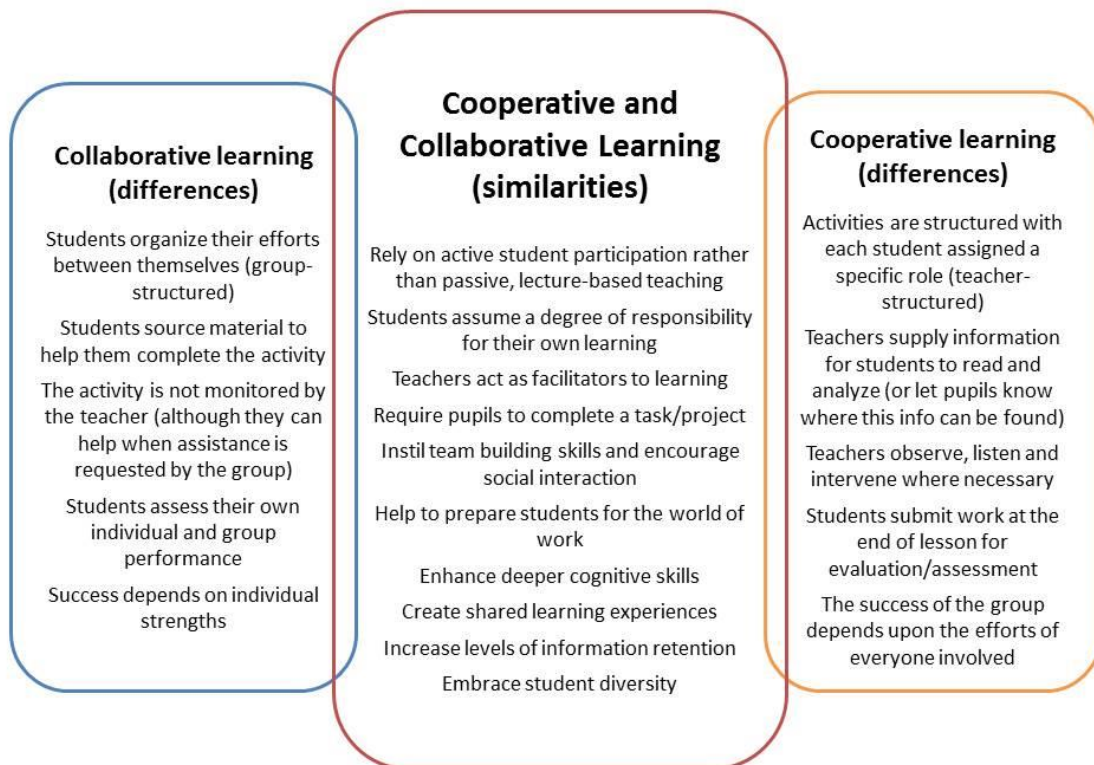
Collaborative learning (differences)

Students organize their efforts between themselves (group-structured)

Students source material to help them complete the activity

The activity is not monitored by the teacher (although they can help when assistance is requested by the group)

Students assess their own individual and group performance

Success depends on individual strengths

Cooperative and Collaborative Learning (similarities)

Rely on active student participation rather than passive, lecture-based teaching

Students assume a degree of responsibility for their own learning

Teachers act as facilitators to learning

Require pupils to complete a task/project

Instil team building skills and encourage social interaction

Help to prepare students for the world of work

Enhance deeper cognitive skills

Create shared learning experiences

Increase levels of information retention

Embrace student diversity

Cooperative learning (differences)

Activities are structured with each student assigned a specific role (teacher-structured)

Teachers supply information for students to read and analyze (or let pupils know where this info can be found)

Teachers observe, listen and intervene where necessary

Students submit work at the end of lesson for evaluation/assessment

The success of the group depends upon the efforts of everyone involved